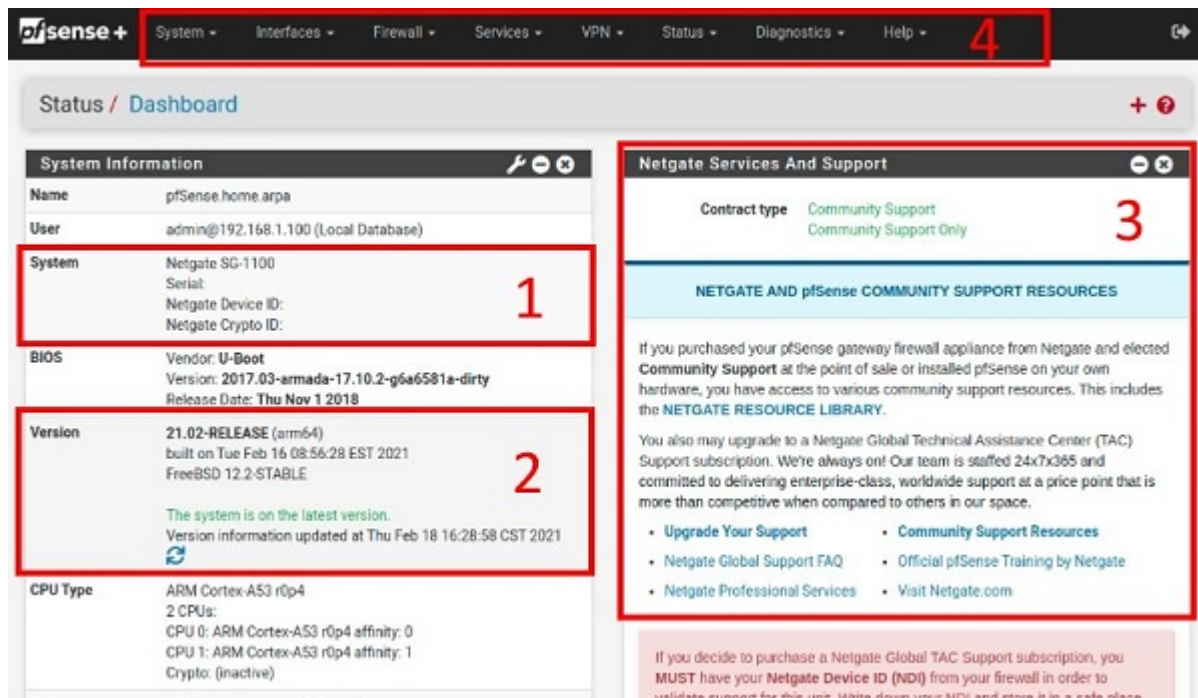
pfsense+ System ▾ Interfaces ▾ Firewall ▾ Services ▾ VPN ▾ Status ▾ Diagnostics ▾ Help ▾ 4

Status / Dashboard

System Information

| | |
|---|---|
| Name | pfSense.home.arpa |
| User | admin@192.168.1.100 (Local Database) |
| System | Netgate SG-1100 Serial: Netgate Device ID: Netgate Crypto ID: |
| BIOS | Vendor: U-Boot Version: 2017.03-armada-17.10.2-g6a6581a-dirty Release Date: Thu Nov 1 2018 |
| Version | 21.02-RELEASE (arm64) built on Tue Feb 16 08:56:28 EST 2021 FreeBSD 12.2-STABLE The system is on the latest version. Version information updated at Thu Feb 18 16:28:58 CST 2021 |
| CPU Type | ARM Cortex-A53 r0p4 2 CPUs: CPU 0: ARM Cortex-A53 r0p4 affinity: 0 CPU 1: ARM Cortex-A53 r0p4 affinity: 1 Crypto: (inactive) |

1

2

Netgate Services And Support

Contract type Community Support Community Support Only

3

NETGATE AND pfSense COMMUNITY SUPPORT RESOURCES

If you purchased your pfSense gateway firewall appliance from Netgate and elected Community Support at the point of sale or installed pfSense on your own hardware, you have access to various community support resources. This includes the NETGATE RESOURCE LIBRARY.

You also may upgrade to a Netgate Global Technical Assistance Center (TAC) Support subscription. We're always on! Our team is staffed 24x7x365 and committed to delivering enterprise-class, worldwide support at a price point that is more than competitive when compared to others in our space.

• Upgrade Your Support
• Community Support Resources
• Netgate Global Support FAQ
• Official pfSense Training by Netgate
• Netgate Professional Services
• Visit Netgate.com

If you decide to purchase a Netgate Global TAC Support subscription, you MUST have your Netgate Device ID (NDI) from your firewall in order to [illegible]